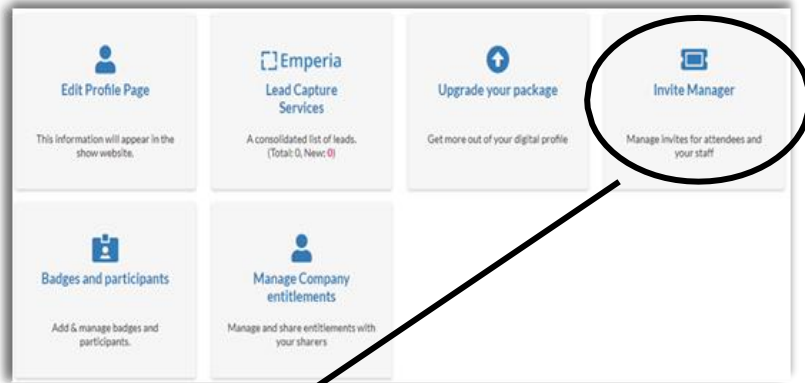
Edit Profile Page

This information will appear in the show website.

Emperia

Lead Capture Services

A consolidated list of leads. (Total: 0, New: 0)

Upgrade your package

Get more out of your digital profile

Invite Manager

Manage invites for attendees and your staff

Badges and participants

Add & manage badges and participants.

Manage Company entitlements

Manage and share entitlements with your sharers